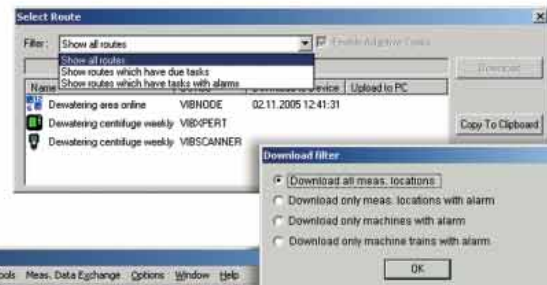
Select Route

Filter: Show all routes

Enable Adaptive Tasks

Show all routes
Show routes which have due tasks
Show routes which have tasks with alarms

Download

Name | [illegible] | Download to Device | Upload to PC
Dewatering area online | VIBNODE | 02.11.2005 12:41:31
Dewatering centrifuge weekly | VIBXPERT
Dewatering centrifuge weekly | VIBSCANNER

Copy To Clipboard

Download filter

Download all meas. locations
Download only meas. locations with alarm
Download only machines with alarm
Download only machine trains with alarm

OK

ools Meas. Data Exchange Options Window Help